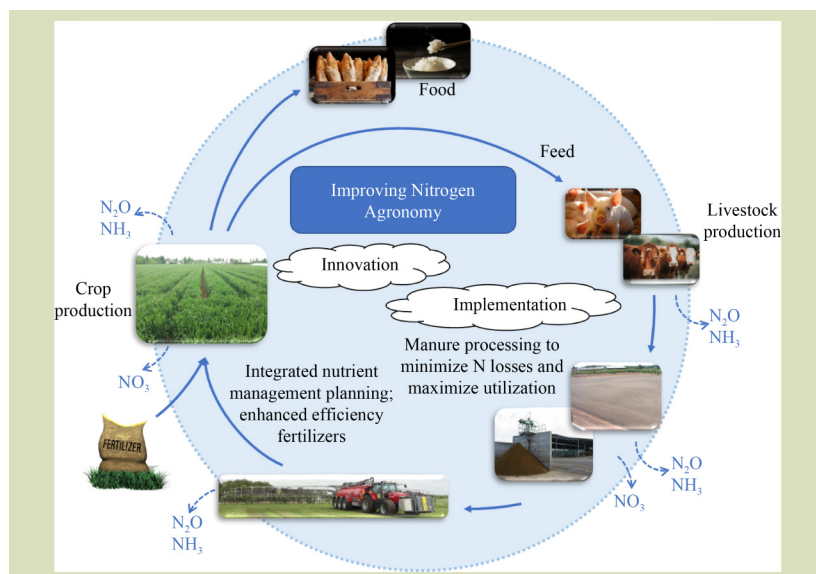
Food

Feed

Improving Nitrogen Agronomy

Livestock production

$N_2O$
$NH_3$

Crop production

Innovation

Implementation

$N_2O$
$NH_3$

Manure processing to minimize N losses and maximize utilization

$NO_3$

Integrated nutrient management planning; enhanced efficiency fertilizers

FERTILIZER

$N_2O$
$NH_3$

$NO_3$

$N_2O$
$NH_3$